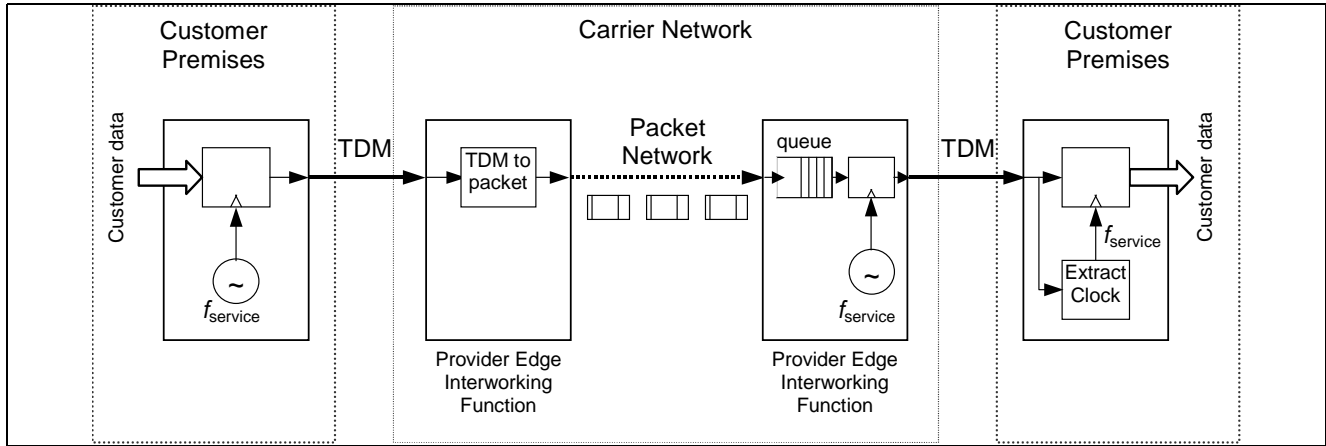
Customer Premises

Carrier Network

Customer Premises

Customer data

TDM

TDM to packet

Packet Network

queue

TDM

Customer data

$f_{\text{service}}$

$f_{\text{service}}$

$f_{\text{service}}$

Extract Clock

Provider Edge Interworking Function

Provider Edge Interworking Function